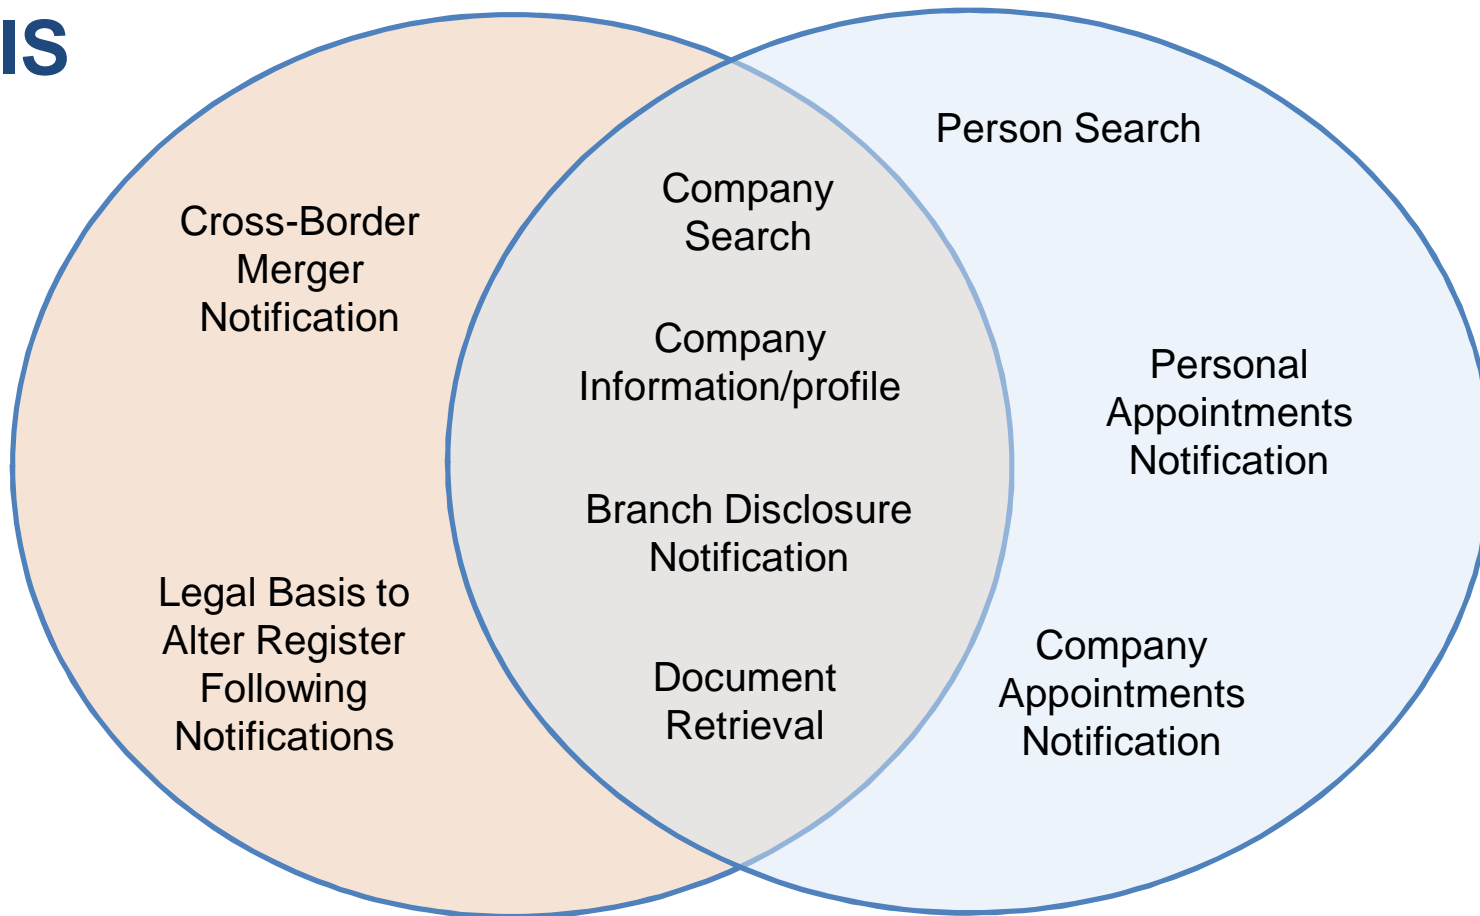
IS

Cross-Border Merger Notification

Legal Basis to Alter Register Following Notifications

Company Search

Company Information/profile

Branch Disclosure Notification

Document Retrieval

Person Search

Personal Appointments Notification

Company Appointments Notification